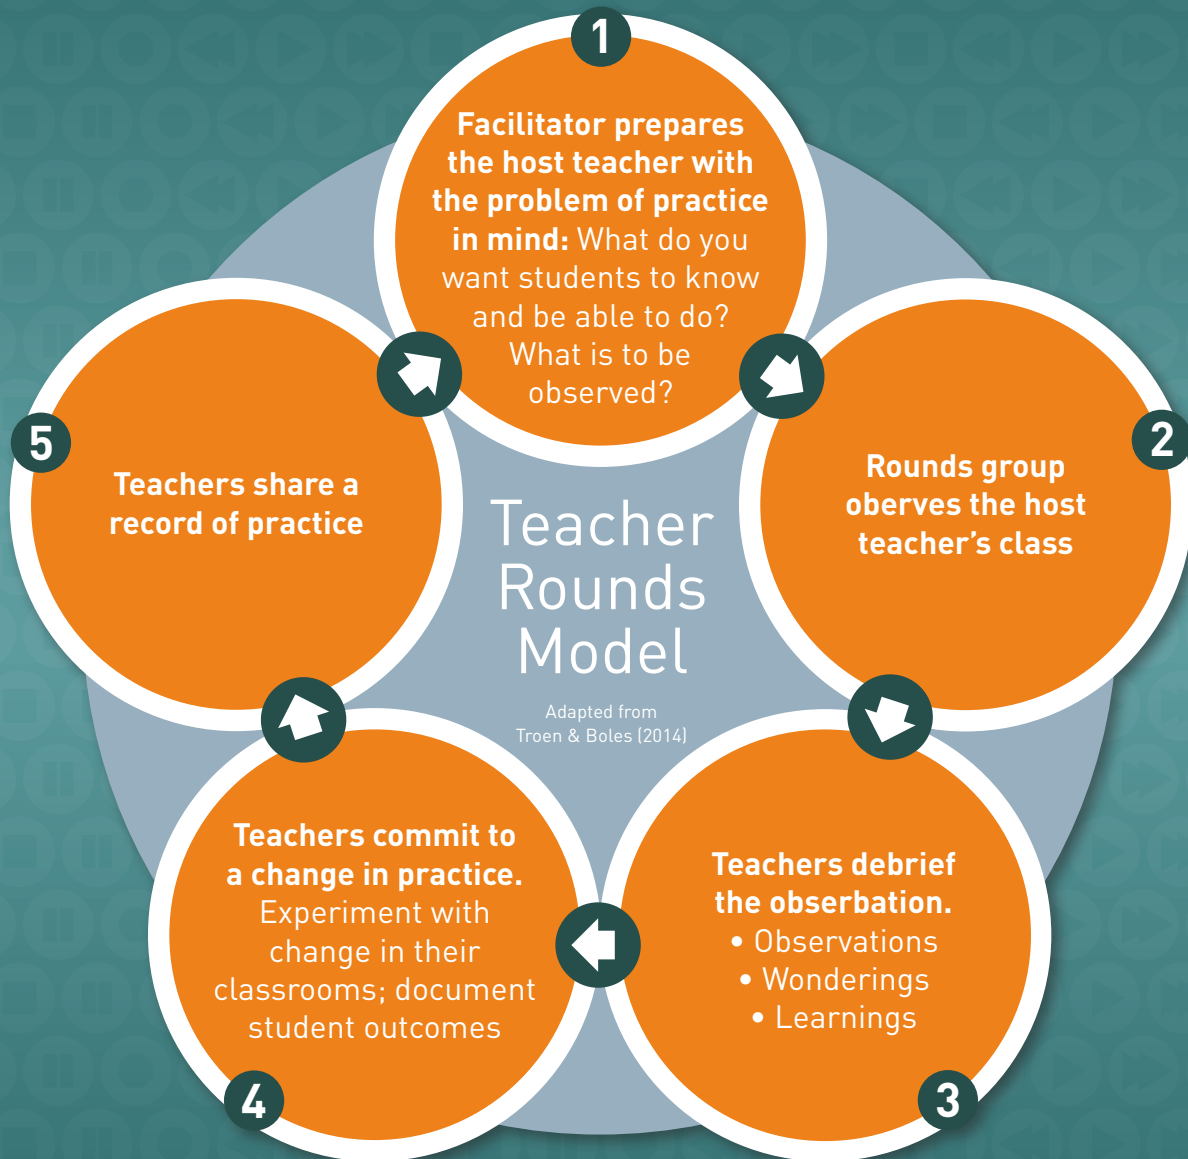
Teacher Rounds Model

Adapted from Troen & Boles (2014)

1

Facilitator prepares the host teacher with the problem of practice in mind: What do you want students to know and be able to do? What is to be observed?

2

Rounds group oberves the host teacher's class

3

Teachers debrief the obserbation.
• Observations
• Wonderings
• Learnings

4

Teachers commit to a change in practice. Experiment with change in their classrooms; document student outcomes

5

Teachers share a record of practice